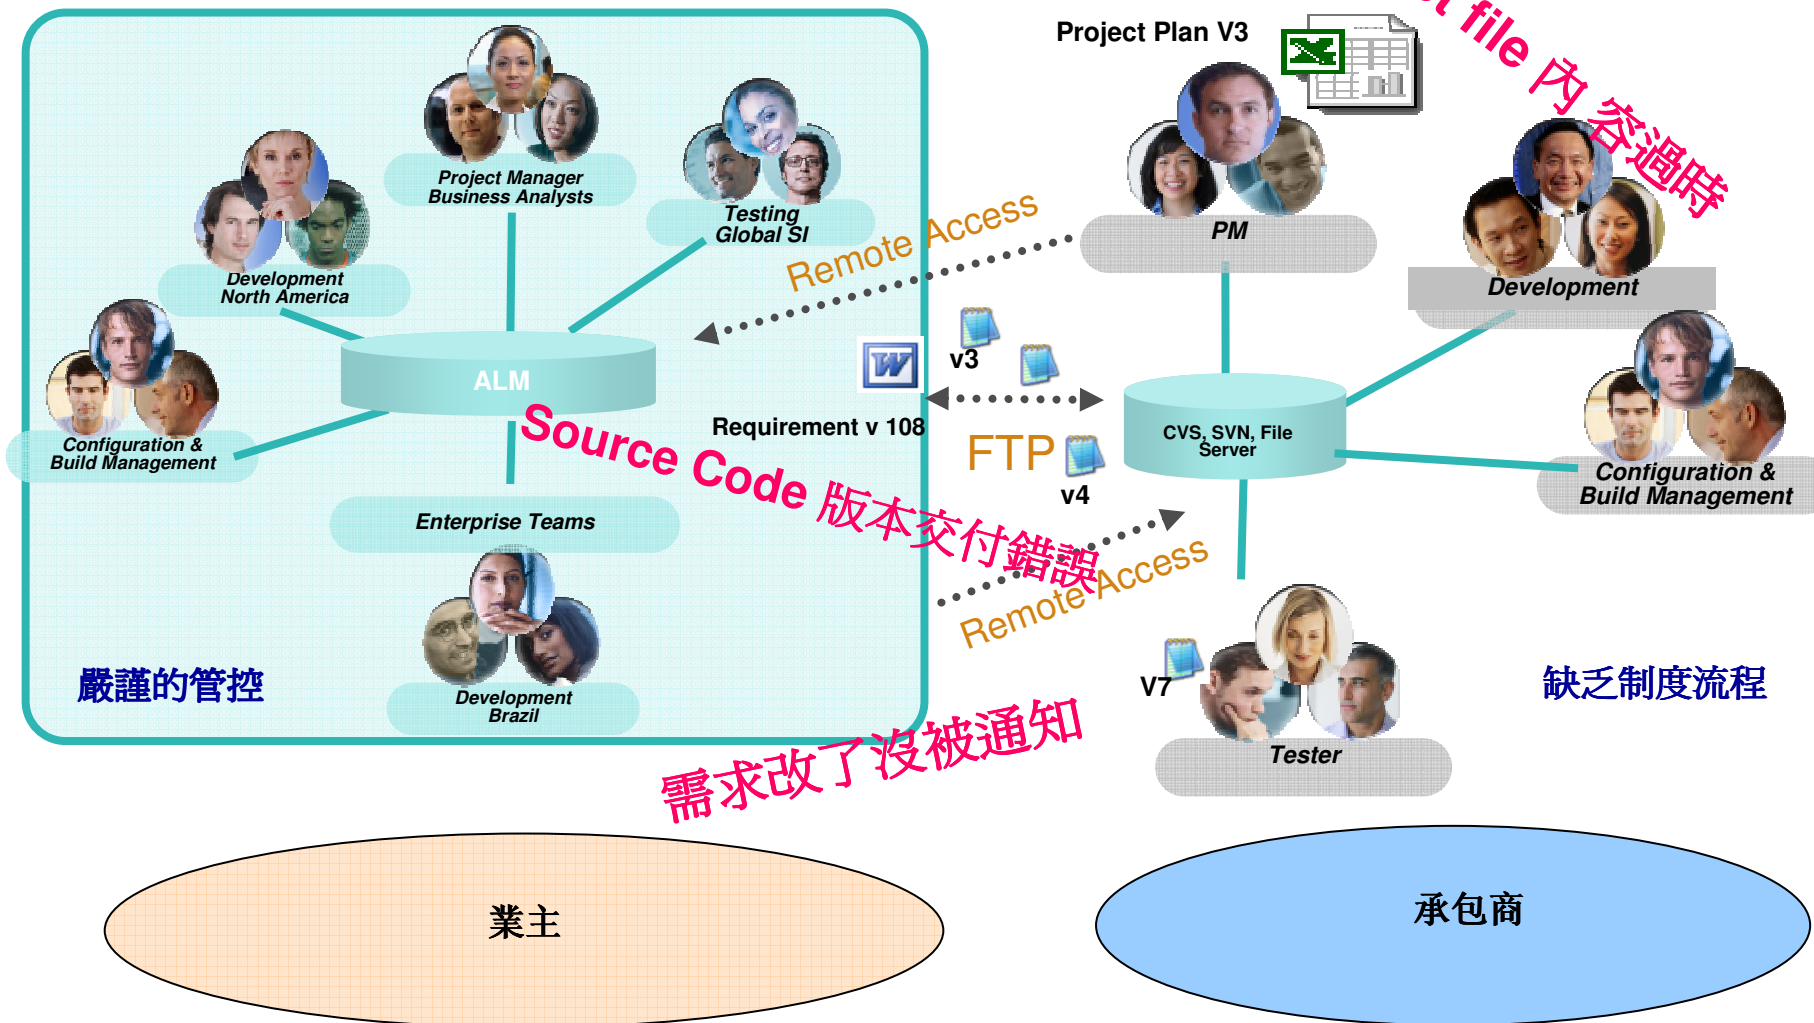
Project Manager
Business Analysts

Testing
Global SI

Development
North America

ALM

Configuration &
Build Management

Enterprise Teams

Development
Brazil

嚴謹的管控

Project Plan V3

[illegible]t file 內容過時

PM

Development

Remote Access

v3

Requirement v 108

FTP

v4

CVS, SVN, File Server

Configuration &
Build Management

Source Code 版本交付錯誤

Remote Access

V7

Tester

缺乏制度流程

需求改了沒被通知

業主

承包商